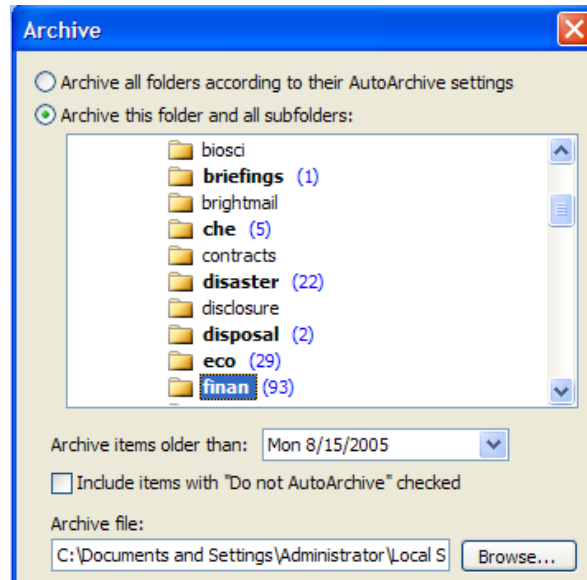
Archive

Archive all folders according to their AutoArchive settings

Archive this folder and all subfolders:

biosci
briefings (1)
brightmail
che (5)
contracts
disaster (22)
disclosure
disposal (2)
eco (29)
finan (93)

Archive items older than: Mon 8/15/2005

Include items with "Do not AutoArchive" checked

Archive file:

C:\Documents and Settings\Administrator\Local S

Browse...